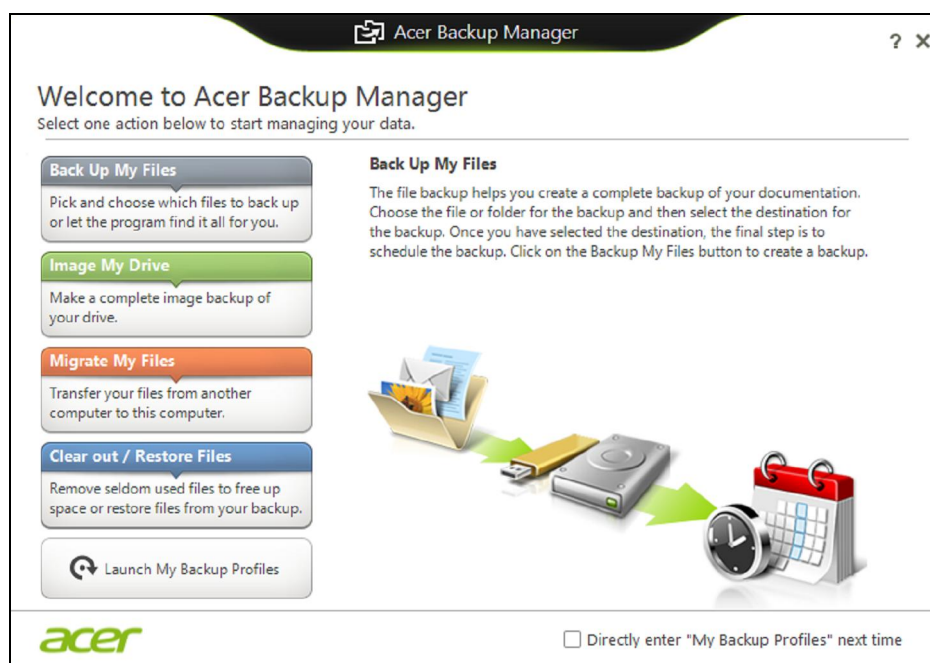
Acer Backup Manager

? ✕

Welcome to Acer Backup Manager
Select one action below to start managing your data.

Back Up My Files
Pick and choose which files to back up or let the program find it all for you.

Image My Drive
Make a complete image backup of your drive.

Migrate My Files
Transfer your files from another computer to this computer.

Clear out / Restore Files
Remove seldom used files to free up space or restore files from your backup.

Launch My Backup Profiles

Back Up My Files
The file backup helps you create a complete backup of your documentation. Choose the file or folder for the backup and then select the destination for the backup. Once you have selected the destination, the final step is to schedule the backup. Click on the Backup My Files button to create a backup.

acer

Directly enter "My Backup Profiles" next time